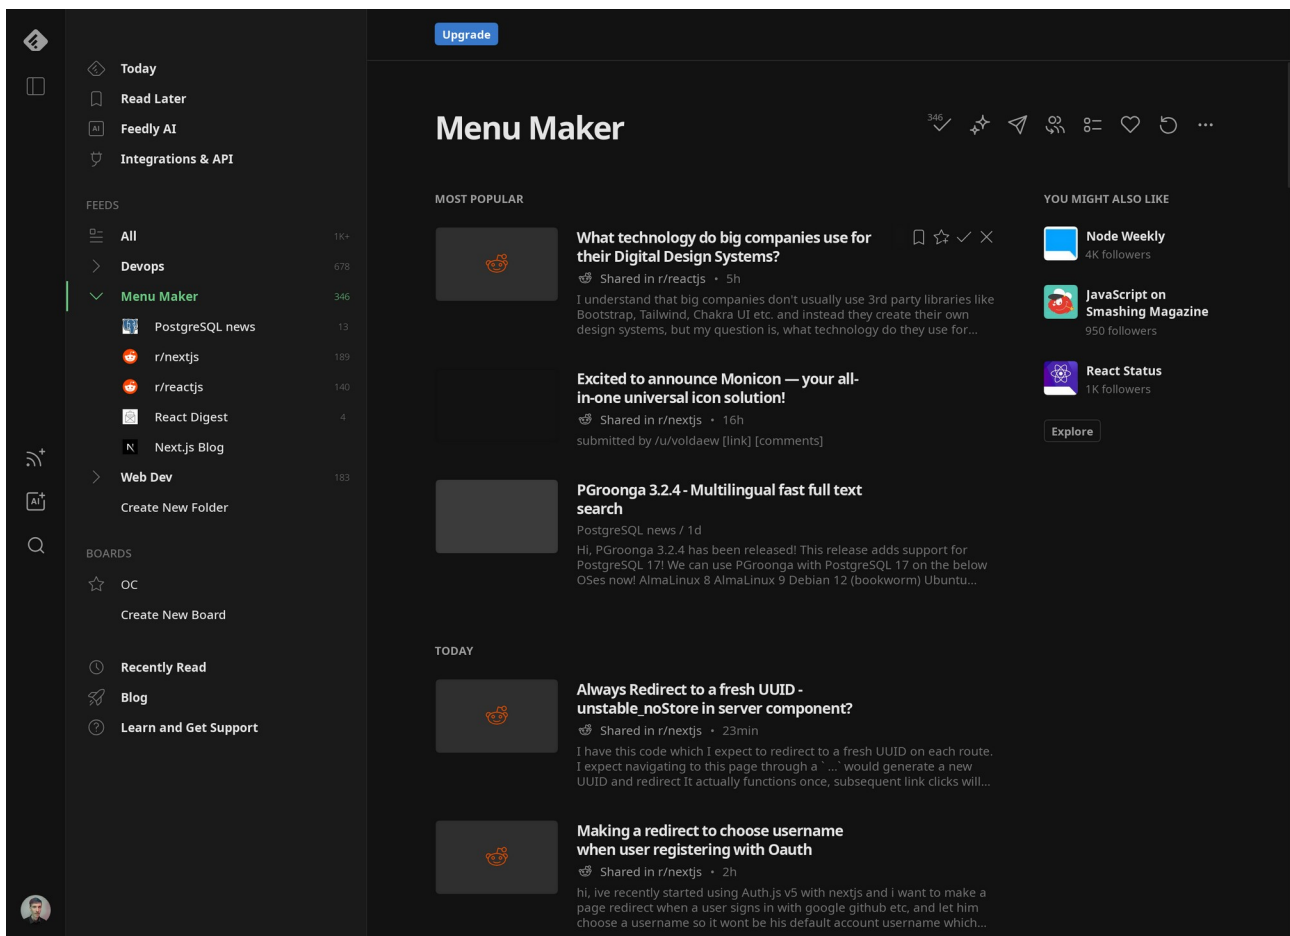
Upgrade

Today
Read Later
AI Feedly AI
Integrations & API

FEEDS
All 1K+
Devops 678
Menu Maker 346
PostgreSQL news 13
r/nextjs 189
r/reactjs 140
React Digest 4
N Next.js Blog
Web Dev 183
Create New Folder

BOARDS
OC
Create New Board

Recently Read
Blog
Learn and Get Support

AI

Menu Maker

346

MOST POPULAR

What technology do big companies use for their Digital Design Systems?
Shared in r/reactjs • 5h
I understand that big companies don't usually use 3rd party libraries like Bootstrap, Tailwind, Chakra UI etc. and instead they create their own design systems, but my question is, what technology do they use for...

Excited to announce Monicon — your all-in-one universal icon solution!
Shared in r/nextjs • 16h
submitted by /u/voldaew [link] [comments]

PGroonga 3.2.4 - Multilingual fast full text search
PostgreSQL news / 1d
Hi, PGroonga 3.2.4 has been released! This release adds support for PostgreSQL 17! We can use PGroonga with PostgreSQL 17 on the below OSes now! AlmaLinux 8 AlmaLinux 9 Debian 12 (bookworm) Ubuntu...

TODAY

Always Redirect to a fresh UUID - unstable_noStore in server component?
Shared in r/nextjs • 23min
I have this code which I expect to redirect to a fresh UUID on each route. I expect navigating to this page through a `...` would generate a new UUID and redirect It actually functions once, subsequent link clicks will...

Making a redirect to choose username when user registering with Oauth
Shared in r/nextjs • 2h
hi, ive recently started using Auth.js v5 with nextjs and i want to make a page redirect when a user signs in with google github etc, and let him choose a username so it wont be his default account username which...

YOU MIGHT ALSO LIKE
Node Weekly
4K followers
JavaScript on Smashing Magazine
950 followers
React Status
1K followers
Explore